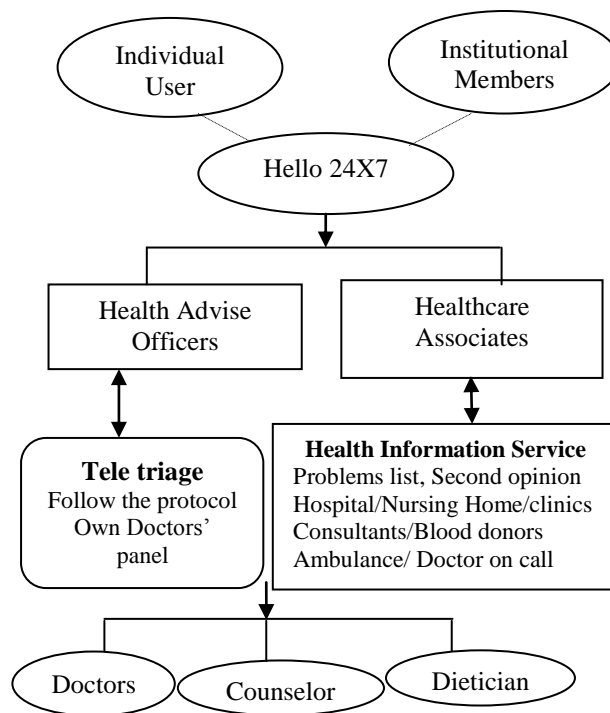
Individual User

Institutional Members

Hello 24X7

Health Advise Officers

Healthcare Associates

**Tele triage**
Follow the protocol
Own Doctors' panel

**Health Information Service**
Problems list, Second opinion
Hospital/Nursing Home/clinics
Consultants/Blood donors
Ambulance/ Doctor on call

Doctors

Counselor

Dietician